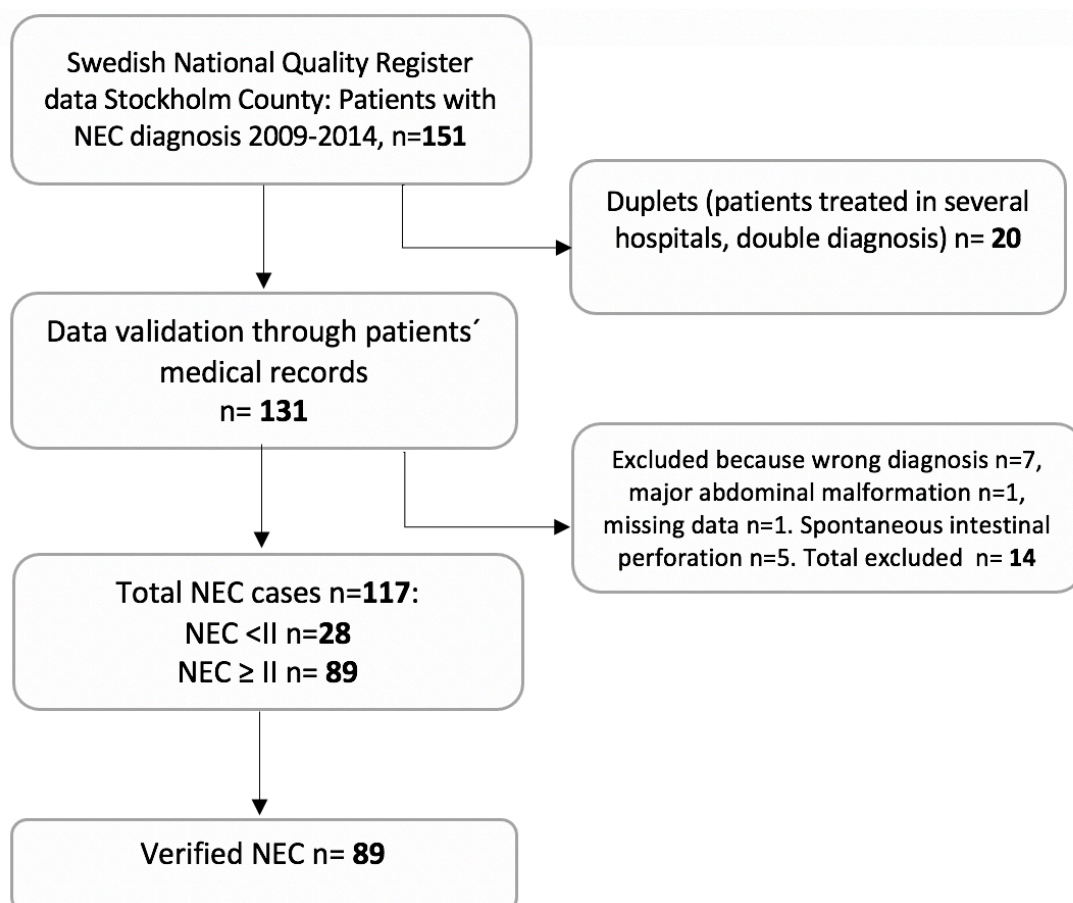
Swedish National Quality Register data Stockholm County: Patients with NEC diagnosis 2009-2014, n=151

Duplets (patients treated in several hospitals, double diagnosis) n= 20

Data validation through patients´ medical records
n= 131

Excluded because wrong diagnosis n=7, major abdominal malformation n=1, missing data n=1. Spontaneous intestinal perforation n=5. Total excluded n= 14

Total NEC cases n=117:
NEC <II n=28
NEC ≥ II n= 89

Verified NEC n= 89